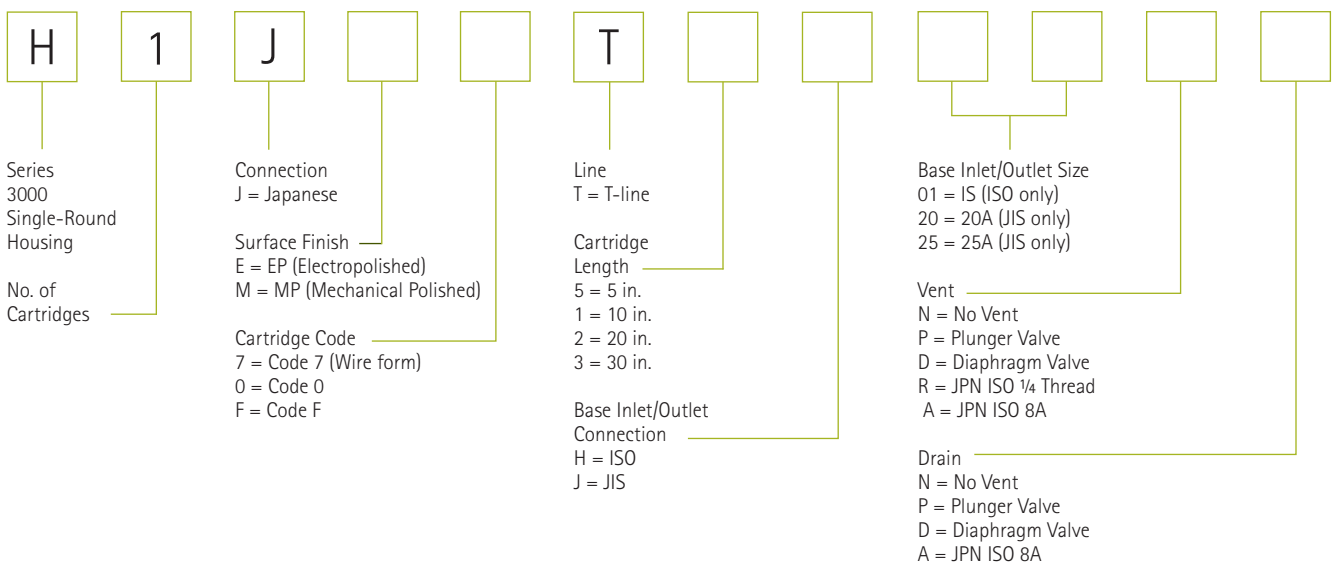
H 1 J T

Series
3000
Single-Round
Housing

No. of
Cartridges

Connection
J = Japanese

Surface Finish
E = EP (Electropolished)
M = MP (Mechanical Polished)

Cartridge Code
7 = Code 7 (Wire form)
0 = Code 0
F = Code F

Line
T = T-line

Cartridge
Length
5 = 5 in.
1 = 10 in.
2 = 20 in.
3 = 30 in.

Base Inlet/Outlet
Connection
H = ISO
J = JIS

Base Inlet/Outlet Size
01 = IS (ISO only)
20 = 20A (JIS only)
25 = 25A (JIS only)

Vent
N = No Vent
P = Plunger Valve
D = Diaphragm Valve
R = JPN ISO ¼ Thread
A = JPN ISO 8A

Drain
N = No Vent
P = Plunger Valve
D = Diaphragm Valve
A = JPN ISO 8A